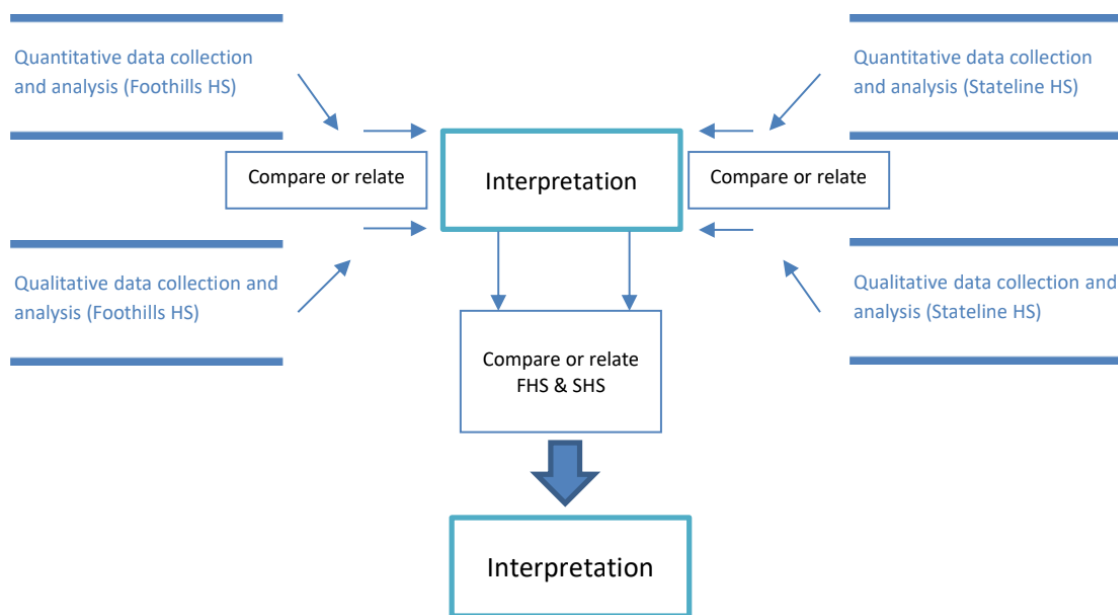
Quantitative data collection and analysis (Foothills HS)

Quantitative data collection and analysis (Stateline HS)

Compare or relate

Interpretation

Compare or relate

Qualitative data collection and analysis (Foothills HS)

Qualitative data collection and analysis (Stateline HS)

Compare or relate FHS & SHS

Interpretation